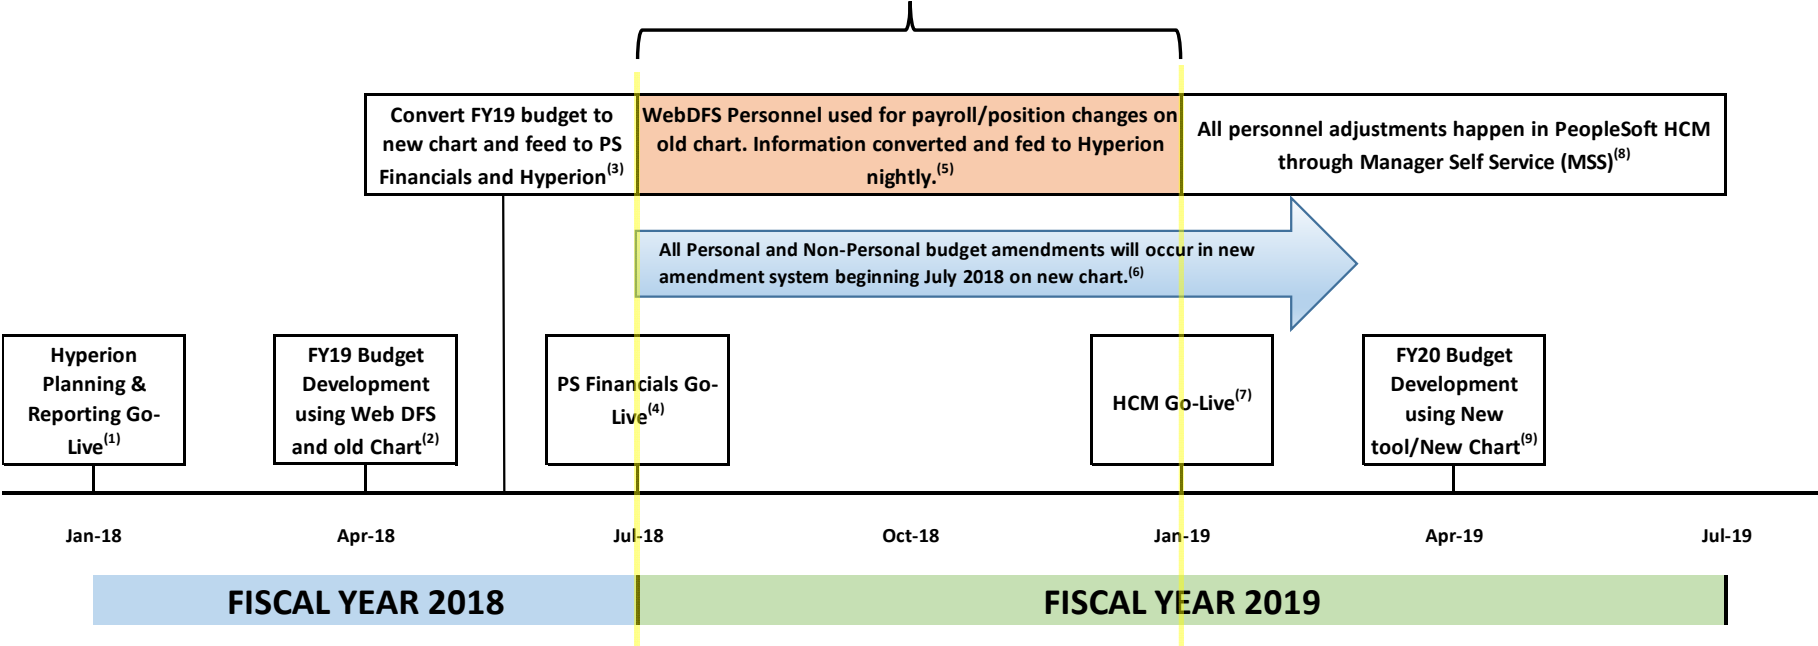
Convert FY19 budget to new chart and feed to PS Financials and Hyperion$^{(3)}$

WebDFS Personnel used for payroll/position changes on old chart. Information converted and fed to Hyperion nightly.$^{(5)}$

All personnel adjustments happen in PeopleSoft HCM through Manager Self Service (MSS)$^{(8)}$

All Personal and Non-Personal budget amendments will occur in new amendment system beginning July 2018 on new chart.$^{(6)}$

Hyperion Planning & Reporting Go-Live$^{(1)}$

FY19 Budget Development using Web DFS and old Chart$^{(2)}$

PS Financials Go-Live$^{(4)}$

HCM Go-Live$^{(7)}$

FY20 Budget Development using New tool/New Chart$^{(9)}$

Jan-18

Apr-18

Jul-18

Oct-18

Jan-19

Apr-19

Jul-19

FISCAL YEAR 2018

FISCAL YEAR 2019